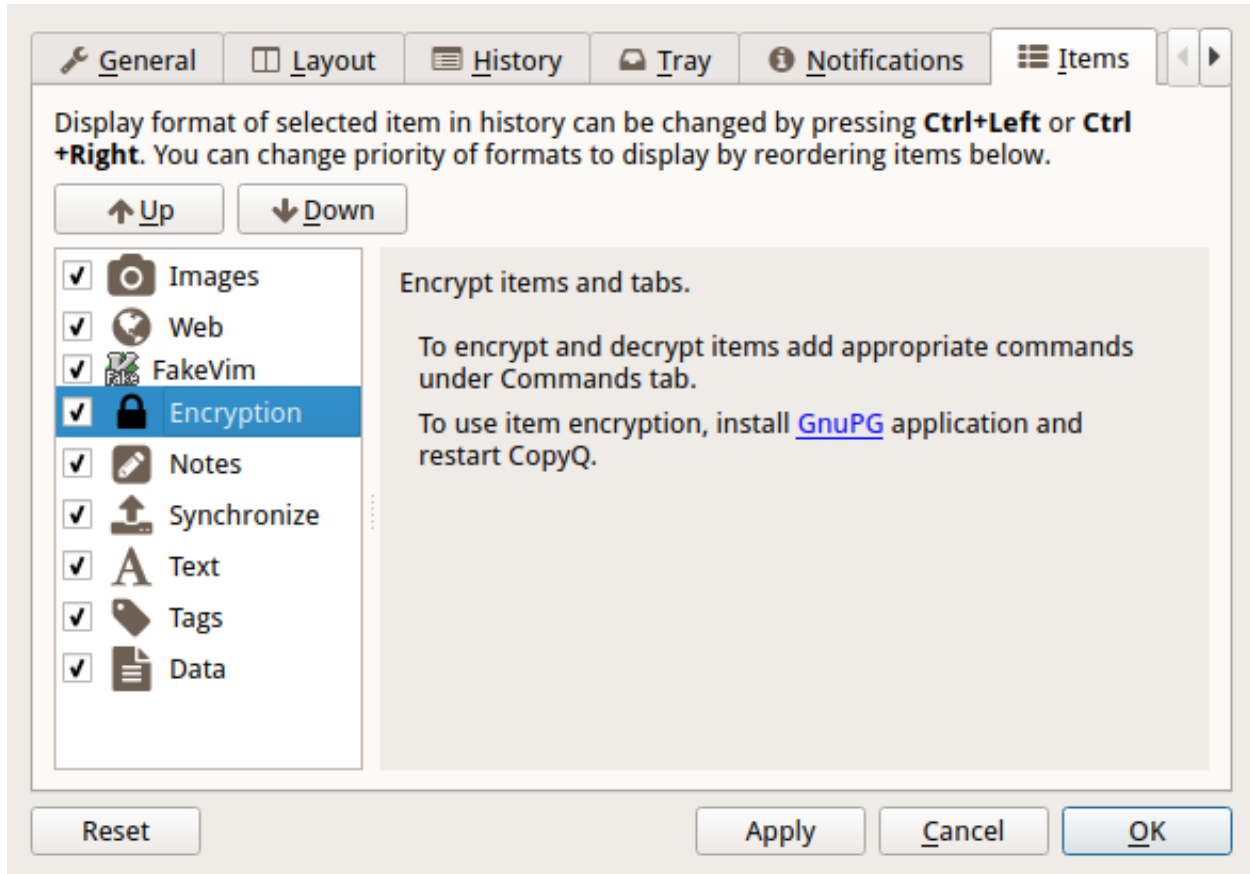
General | Layout | History | Tray | Notifications | Items

Display format of selected item in history can be changed by pressing **Ctrl+Left** or **Ctrl+Right**. You can change priority of formats to display by reordering items below.

Up | Down

Images
Web
Fake FakeVim
Encryption
Notes
Synchronize
Text
Tags
Data

Encrypt items and tabs.

To encrypt and decrypt items add appropriate commands under Commands tab.

To use item encryption, install GnuPG application and restart CopyQ.

Reset | Apply | Cancel | OK